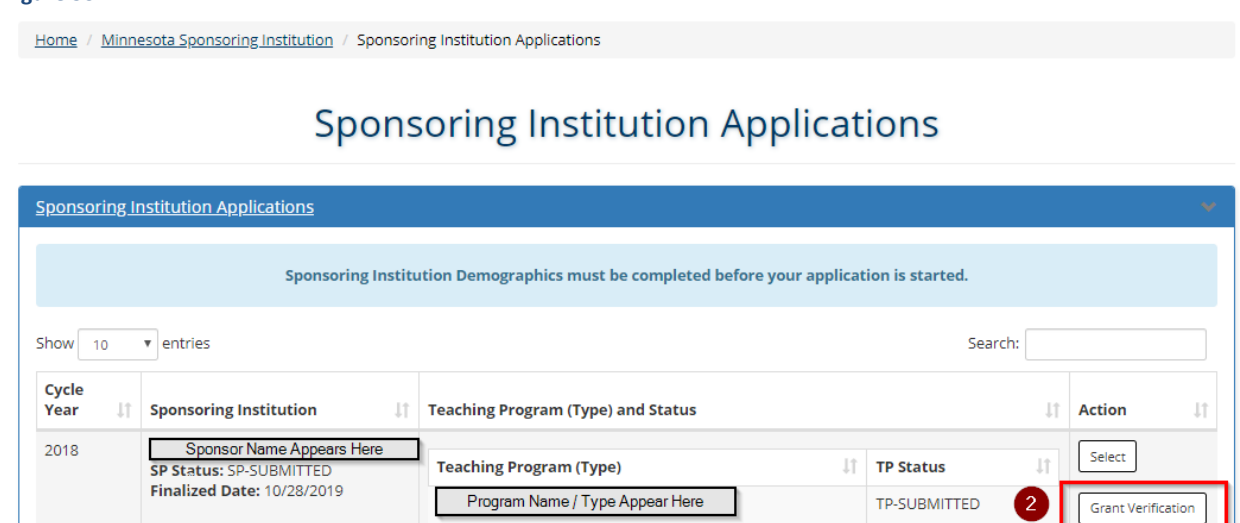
Home / Minnesota Sponsoring Institution / Sponsoring Institution Applications

Sponsoring Institution Applications

Sponsoring Institution Applications

Sponsoring Institution Demographics must be completed before your application is started.

Show 10 entries

Search:

| Cycle Year | Sponsoring Institution | Teaching Program (Type) and Status | Action |
|---|---|---|---|
| 2018 | Sponsor Name Appears Here SP Status: SP-SUBMITTED Finalized Date: 10/28/2019 | Teaching Program (Type): Program Name / Type Appear Here; TP Status: TP-SUBMITTED | Select 2 Grant Verification |